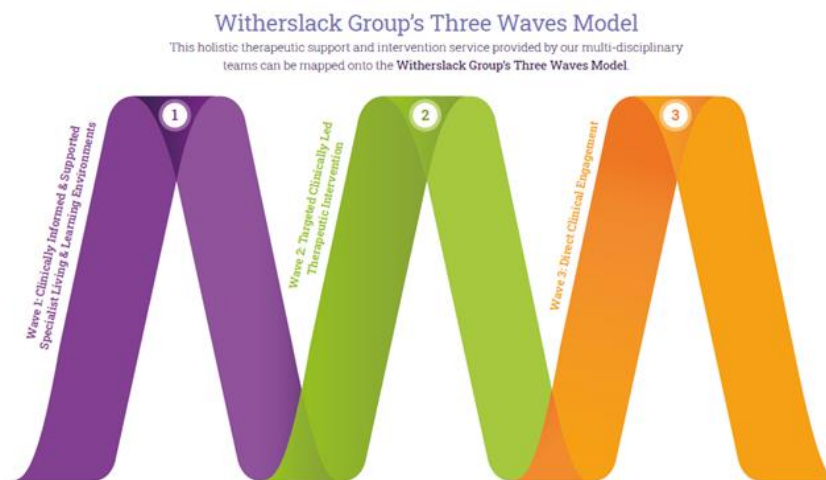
Witherslack Group's Three Waves Model

This holistic therapeutic support and intervention service provided by our multi-disciplinary teams can be mapped onto the **Witherslack Group's Three Waves Model**.

1

Wave 1: Clinically Informed & Supported Specialist Living & Learning Environments

2

Wave 2: Targeted Clinically Led Therapeutic Intervention

3

Wave 3: Direct Clinical Engagement